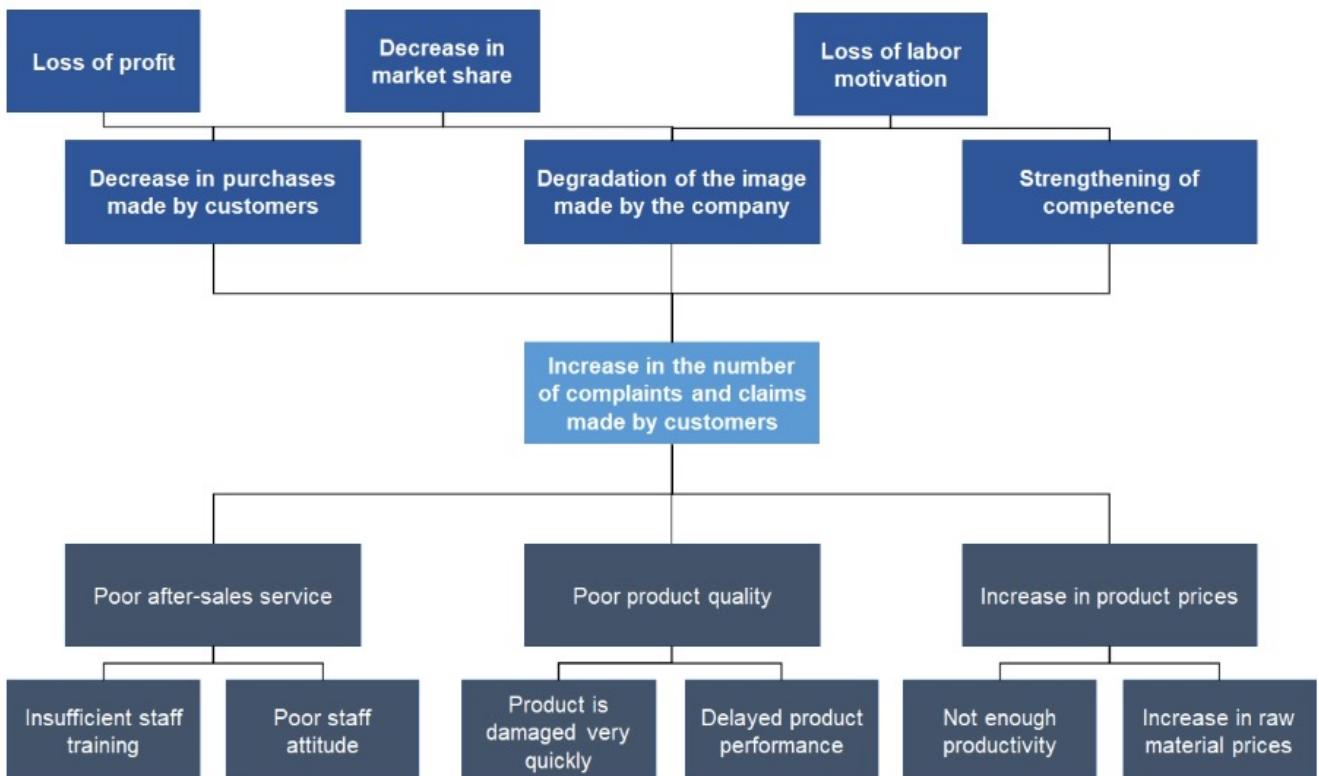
Loss of profit

Decrease in market share

Loss of labor motivation

Decrease in purchases made by customers

Degradation of the image made by the company

Strengthening of competence

Increase in the number of complaints and claims made by customers

Poor after-sales service

Poor product quality

Increase in product prices

Insufficient staff training

Poor staff attitude

Product is damaged very quickly

Delayed product performance

Not enough productivity

Increase in raw material prices